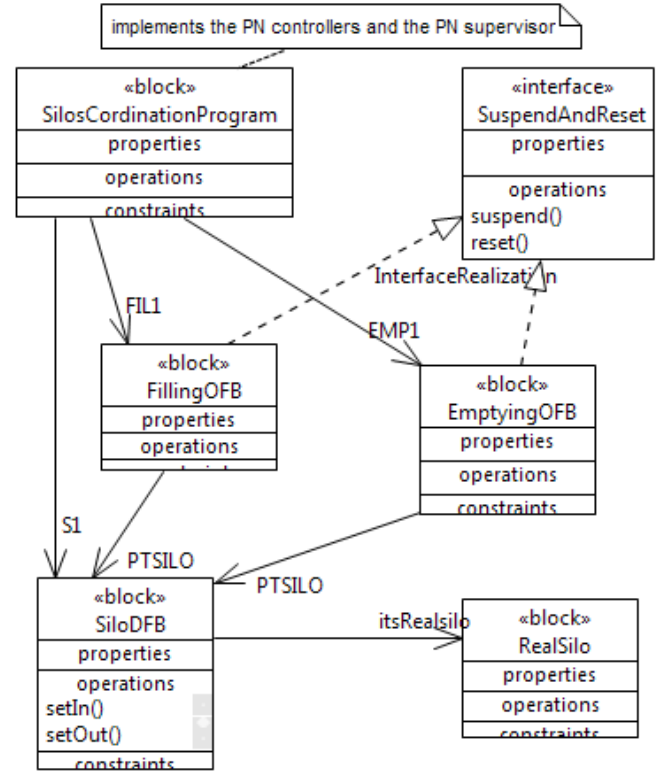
implements the PN controllers and the PN supervisor

«block»
SilosCordinationProgram
properties
operations
constraints

«interface»
SuspendAndReset
properties
operations
suspend()
reset()

InterfaceRealization

FIL1

EMP1

«block»
FillingOFB
properties
operations
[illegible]

«block»
EmptyingOFB
properties
operations
constraints

S1

PTSILO

PTSILO

«block»
SiloDFB
properties
operations
setIn()
setOut()
constraints

itsRealsilo

«block»
RealSilo
properties
operations
constraints